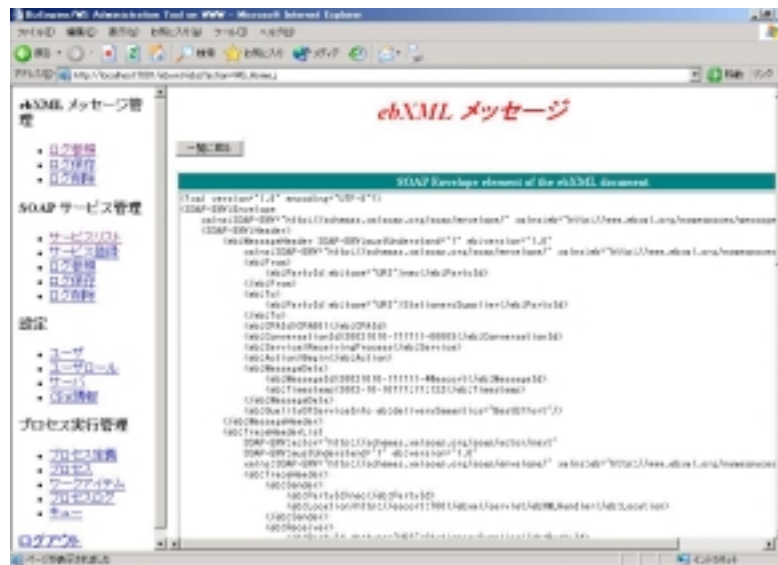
ebXML メッセージ管理

- ログ参照
- ログ保存
- ログ削除

SOAP サービス管理

- サービスリスト
- サービス登録
- ログ参照
- ログ保存
- ログ削除

設定

- ユーザ
- ユーザロール
- サーバ
- CPA情報

プロセス実行管理

- プロセス定義
- プロセス
- ワークアイテム
- プロセスログ
- キュー

ログアウト

ebXML メッセージ

一覧に戻る

SOAP Envelope element of the ebXML document

<?xml version="1.0" encoding="UTF-8"?>
<SOAP-ENV:Envelope
xmlns:SOAP-ENV="http://schemas.xmlsoap.org/soap/envelope/" xmlns:eb="http://www.ebxml.org/namespaces/messageHeader"
<SOAP-ENV:Header>
<eb:MessageHeader SOAP-ENV:mustUnderstand="1" eb:version="1.0"
xmlns:SOAP-ENV="http://schemas.xmlsoap.org/soap/envelope/" xmlns:eb="http://www.ebxml.org/namespaces/messageHeader"
<eb:From>
<eb:PartyId eb:type="URI">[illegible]</eb:PartyId>
</eb:From>
<eb:To>
<eb:PartyId eb:type="URI">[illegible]</eb:PartyId>
</eb:To>
<eb:CPAId>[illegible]</eb:CPAId>
<eb:ConversationId>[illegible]</eb:ConversationId>
<eb:Service>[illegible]</eb:Service>
<eb:Action>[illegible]</eb:Action>
<eb:MessageData>
<eb:MessageId>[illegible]</eb:MessageId>
<eb:Timestamp>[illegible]</eb:Timestamp>
</eb:MessageData>
<eb:QualityOfServiceInfo eb:deliverySemantics="BestEffort"/>
</eb:MessageHeader>
<eb:TraceHeaderList
SOAP-ENV:actor="http://schemas.xmlsoap.org/soap/actor/next"
SOAP-ENV:mustUnderstand="1" eb:version="1.0"
xmlns:SOAP-ENV="http://schemas.xmlsoap.org/soap/envelope/" xmlns:eb="http://www.ebxml.org/namespaces/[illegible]"
<eb:TraceHeader>
<eb:Sender>
<eb:PartyId>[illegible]</eb:PartyId>
<eb:Location>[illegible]</eb:Location>
</eb:Sender>
<eb:Receiver>
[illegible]

ページが表示されました
インターネット